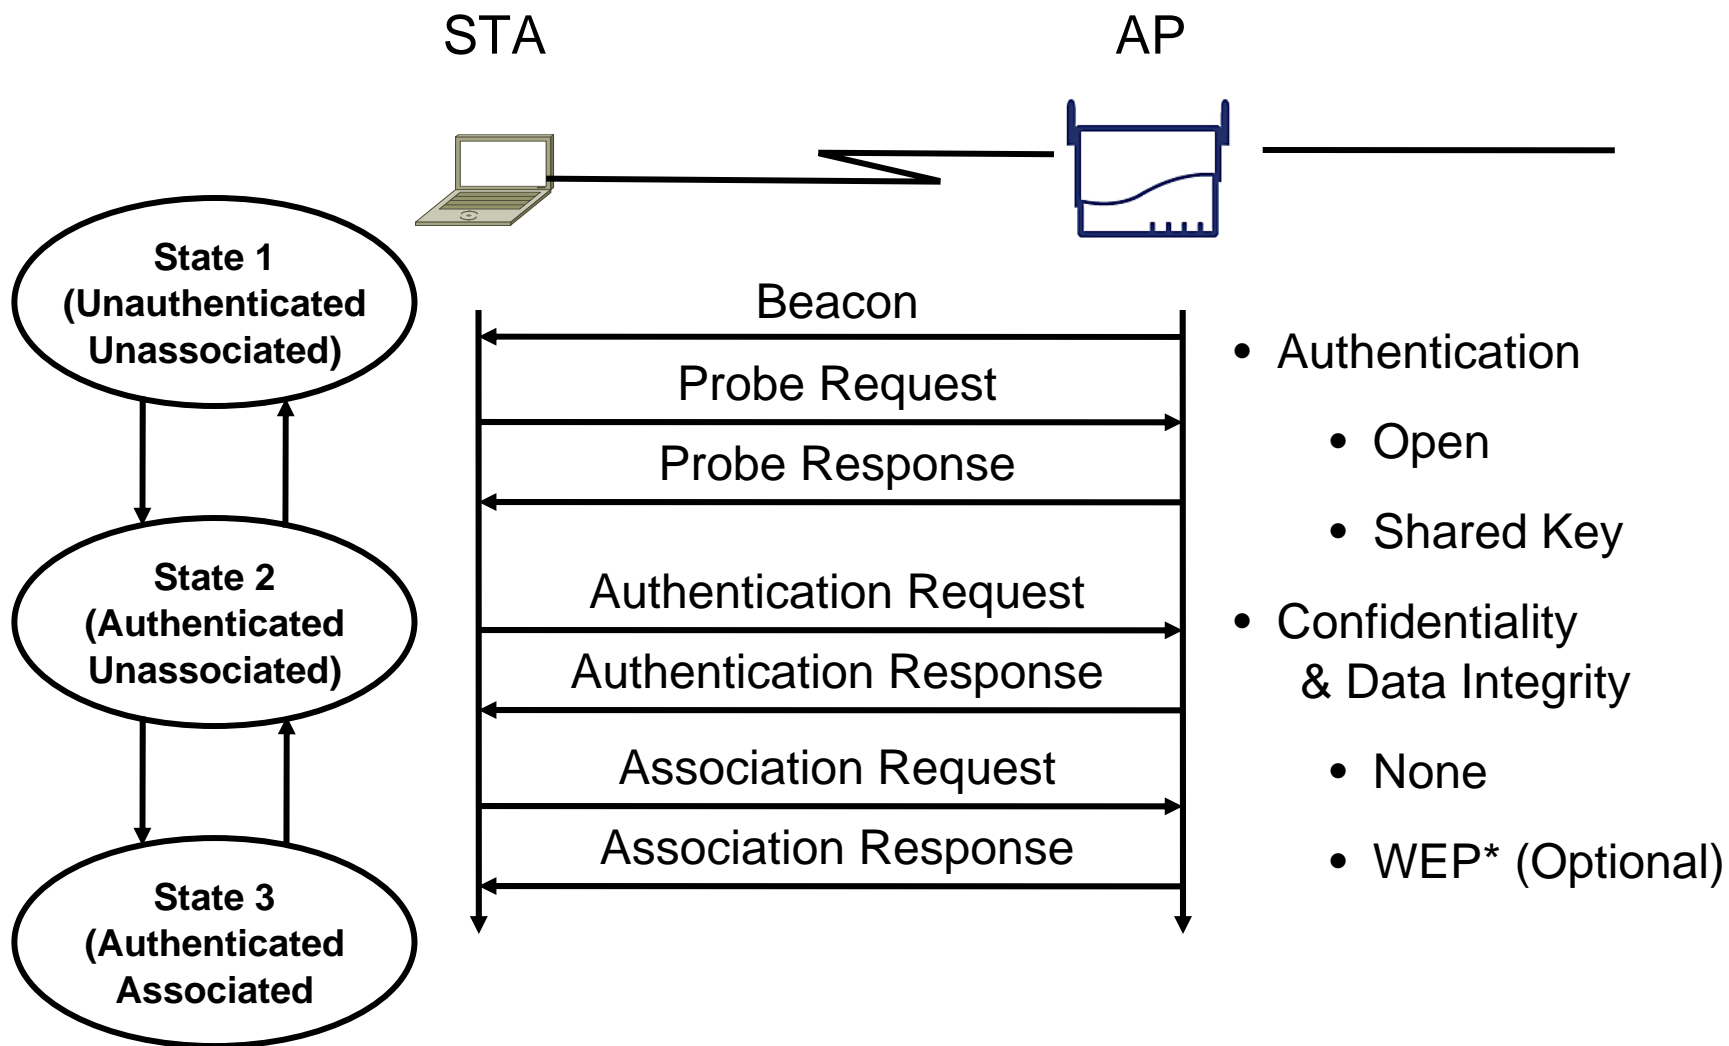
STA

AP

State 1
(Unauthenticated
Unassociated)

State 2
(Authenticated
Unassociated)

State 3
(Authenticated
Associated

Beacon

Probe Request

Probe Response

Authentication Request

Authentication Response

Association Request

Association Response

• Authentication
 • Open
 • Shared Key
• Confidentiality & Data Integrity
 • None
 • WEP* (Optional)